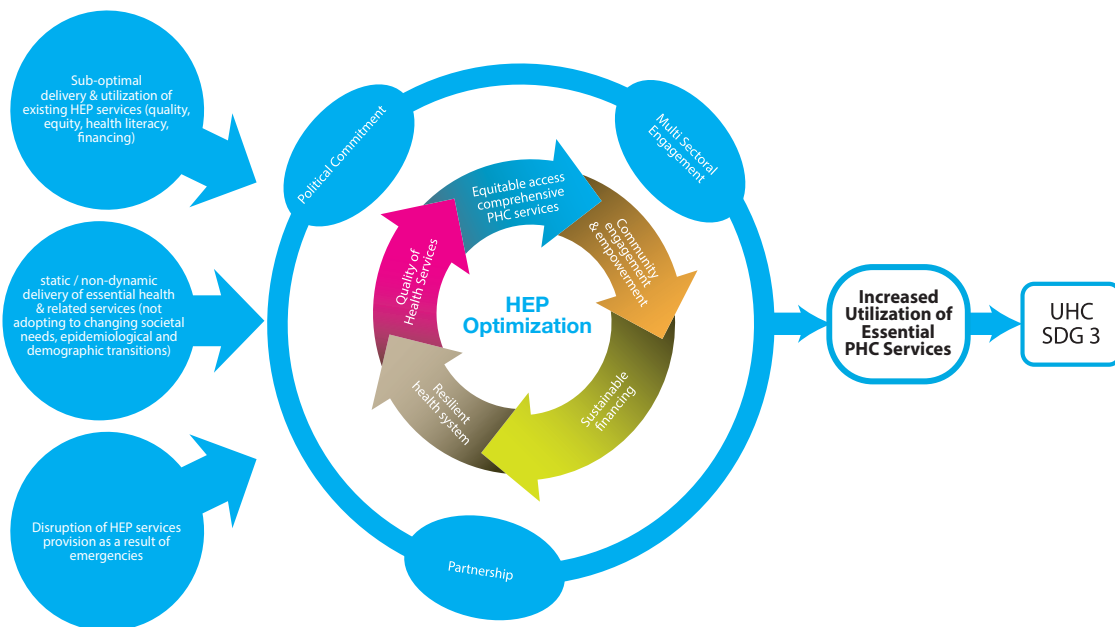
Sub-optimal delivery & utilization of existing HEP services (quality, equity, health literacy, financing)

static / non-dynamic delivery of essential health & related services (not adopting to changing societal needs, epidemiological and demographic transitions)

Disruption of HEP services provision as a result of emergencies

Political Commitment

Multi Sectoral Engagement

Partnership

Equitable access comprehensive PHC services

Community engagement & empowerment

Sustainable financing

Resilient health system

Quality of Health Services

HEP Optimization

Increased Utilization of Essential PHC Services

UHC SDG 3